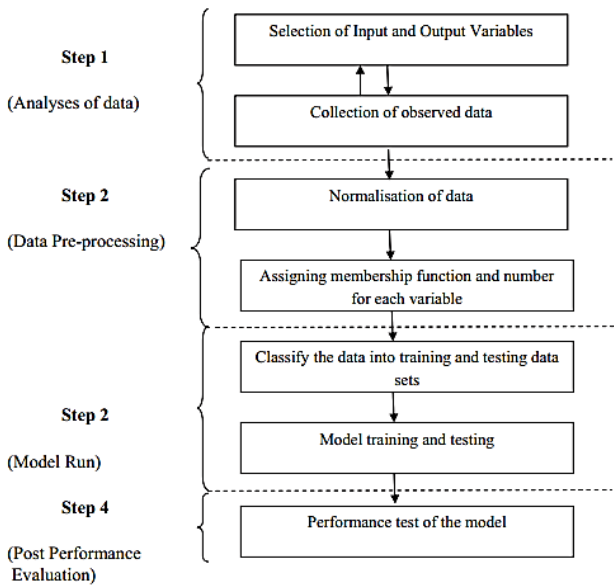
Step 1

(Analyses of data)

Selection of Input and Output Variables

Collection of observed data

Step 2

(Data Pre-processing)

Normalisation of data

Assigning membership function and number for each variable

Step 2

(Model Run)

Classify the data into training and testing data sets

Model training and testing

Step 4

(Post Performance Evaluation)

Performance test of the model